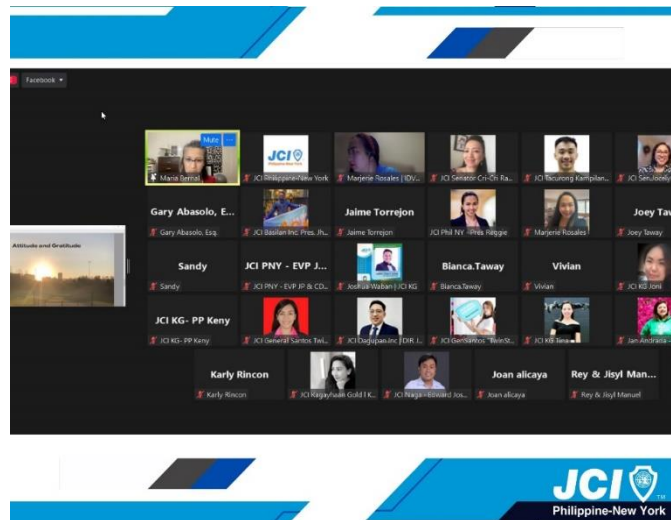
Facebook

Attitude and Gratitude

Mute
Maria Bernal

JCI Philippine-New York
JCI Philippine-New York

Marjerie Rosales | IDV...

JCI Senator Cri-Cri Ra...

JCI Tacurong Kampilan...

JCI Sen.Joeily...

Gary Abasolo, E...
Gary Abasolo, Esq.

JCI Basilan Inc. Pres. Jh...

Jaime Torrejon
Jaime Torrejon

JCI Phil NY - Pres Reggie

Marjerie Rosales

Joey Tav...
Joey Taway

Sandy
Sandy

JCI PNY - EVP J...
JCI PNY - EVP JP & CD...

Joshua Waban | JCI KG

Bianca.Taway
Bianca.Taway

Vivian
Vivian

JCI KG Joni

JCI KG- PP Keny
JCI KG- PP Keny

JCI General Santos Twi...

JCI Dagupan Inc | DIR J...

JCI GenSantos - TwinSt...

JCI KG Tina

Jan Andrada -...

Karly Rincon
Karly Rincon

JCI Kagayhaan Gold | K...

JCI Naga - Edward Jos...

Joan alicaya
Joan alicaya

Rey & Jisyl Man...
Rey & Jisyl Manuel

JCI
Philippine-New York